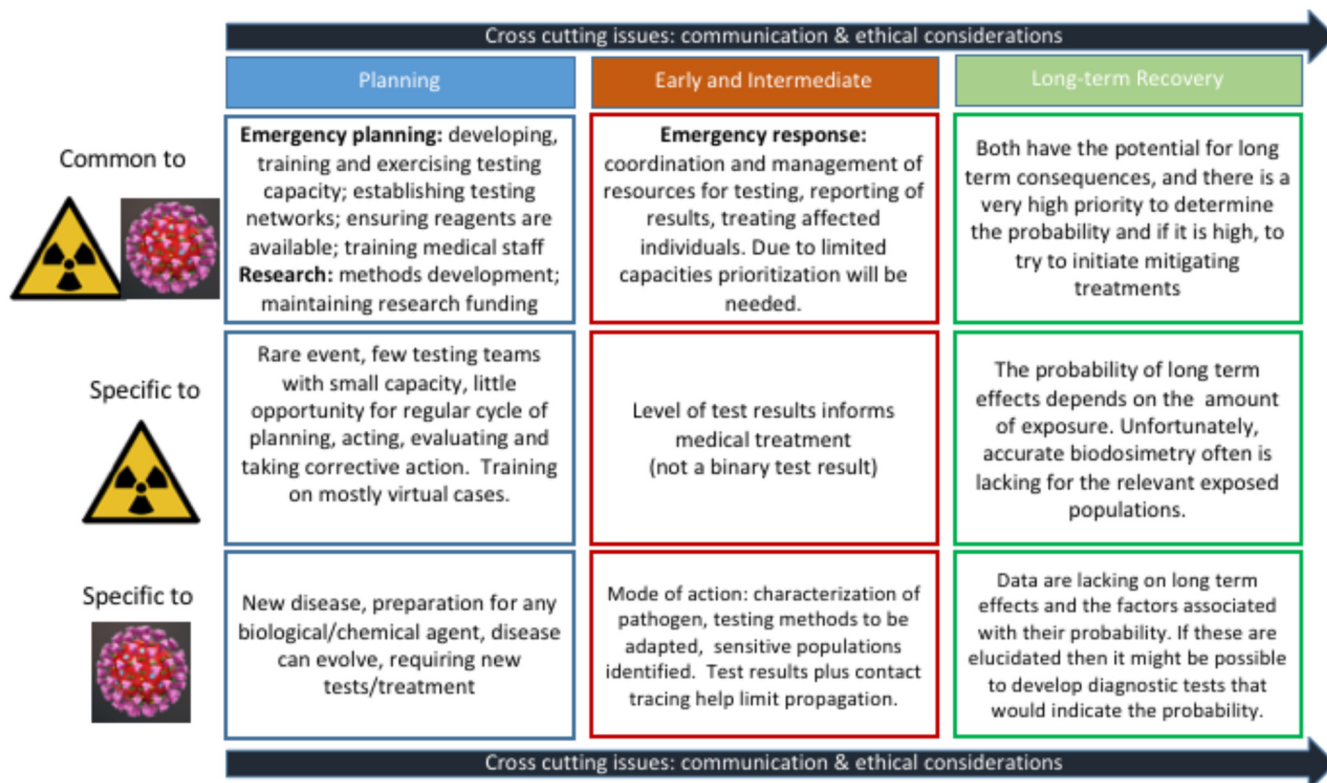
Cross cutting issues: communication & ethical considerations

| | Planning | Early and Intermediate | Long-term Recovery |
|---|---|---|---|
| Common to | **Emergency planning:** developing, training and exercising testing capacity; establishing testing networks; ensuring reagents are available; training medical staff **Research:** methods development; maintaining research funding | **Emergency response:** coordination and management of resources for testing, reporting of results, treating affected individuals. Due to limited capacities prioritization will be needed. | Both have the potential for long term consequences, and there is a very high priority to determine the probability and if it is high, to try to initiate mitigating treatments |
| Specific to | Rare event, few testing teams with small capacity, little opportunity for regular cycle of planning, acting, evaluating and taking corrective action. Training on mostly virtual cases. | Level of test results informs medical treatment (not a binary test result) | The probability of long term effects depends on the amount of exposure. Unfortunately, accurate biodosimetry often is lacking for the relevant exposed populations. |
| Specific to | New disease, preparation for any biological/chemical agent, disease can evolve, requiring new tests/treatment | Mode of action: characterization of pathogen, testing methods to be adapted, sensitive populations identified. Test results plus contact tracing help limit propagation. | Data are lacking on long term effects and the factors associated with their probability. If these are elucidated then it might be possible to develop diagnostic tests that would indicate the probability. |

Cross cutting issues: communication & ethical considerations